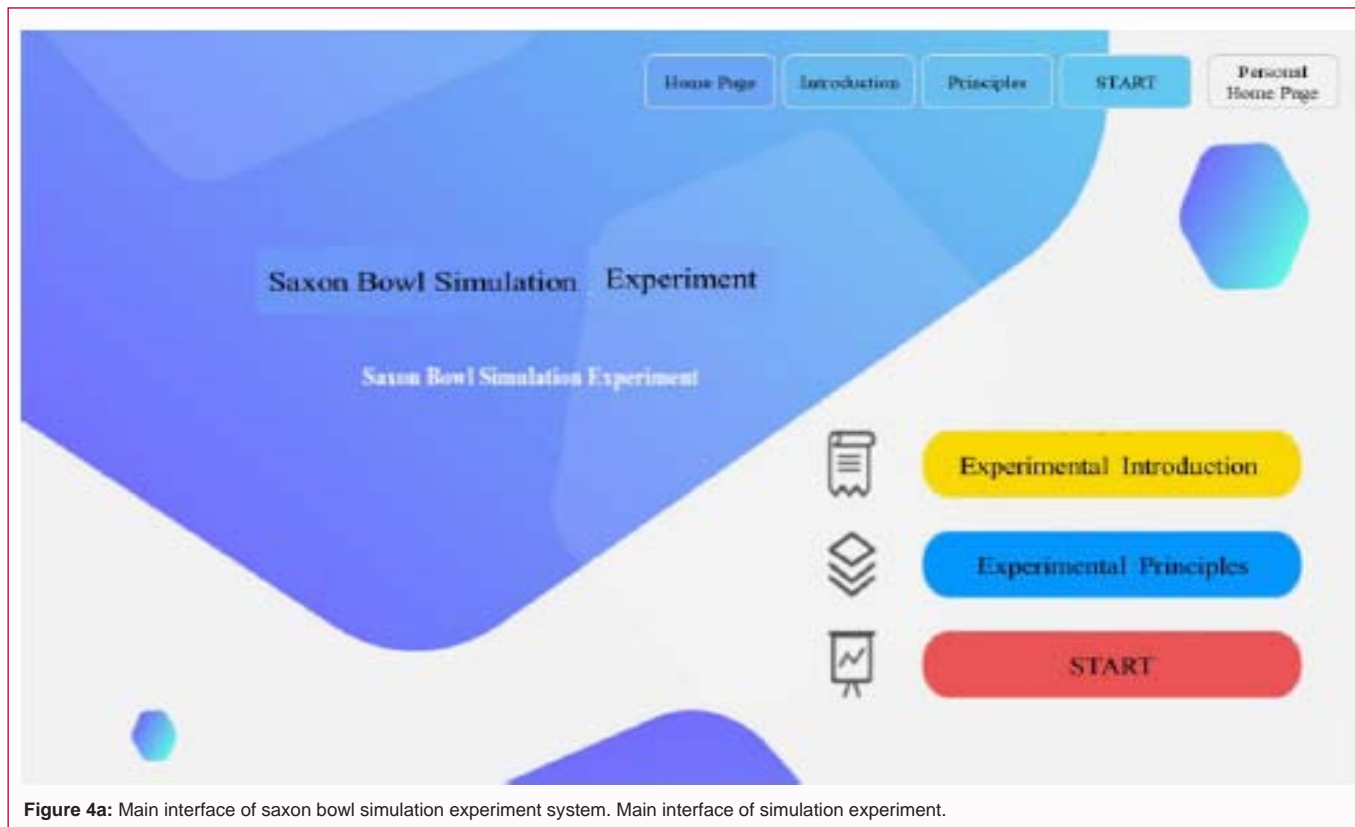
Home Page

Introduction

Principles

START

Personal Home Page

Saxon Bowl Simulation Experiment

Saxon Bowl Simulation Experiment

Experimental Introduction

Experimental Principles

START

**Figure 4a:** Main interface of saxon bowl simulation experiment system. Main interface of simulation experiment.